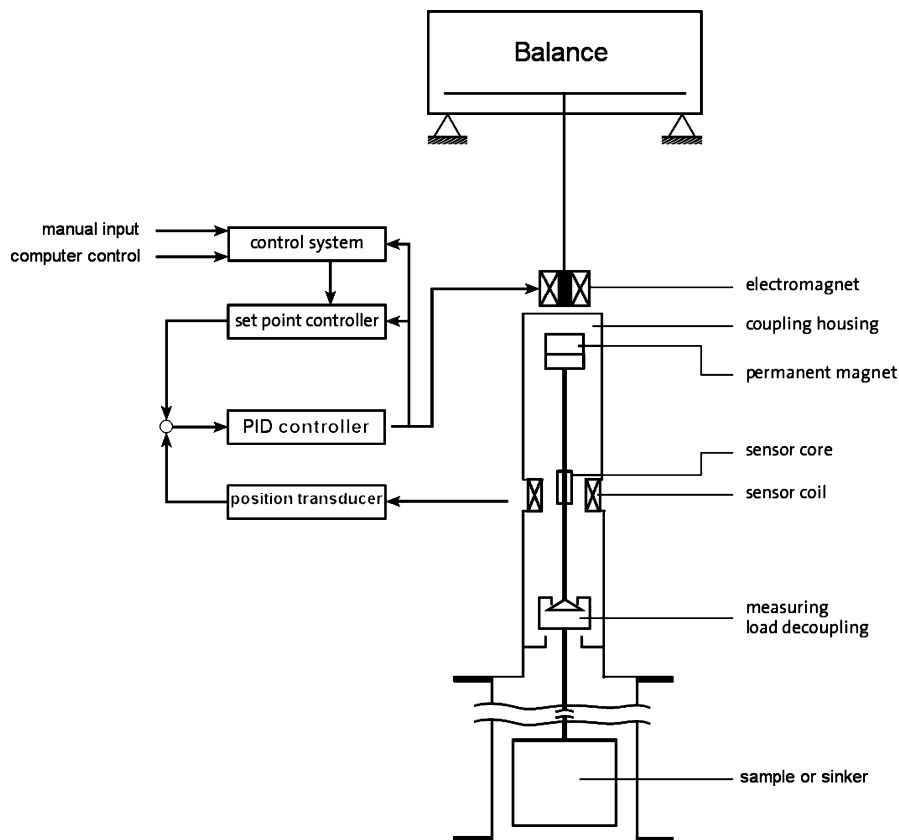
Balance

manual input
computer control

control system

set point controller

PID controller

position transducer

electromagnet
coupling housing
permanent magnet
sensor core
sensor coil
measuring load decoupling
sample or sinker